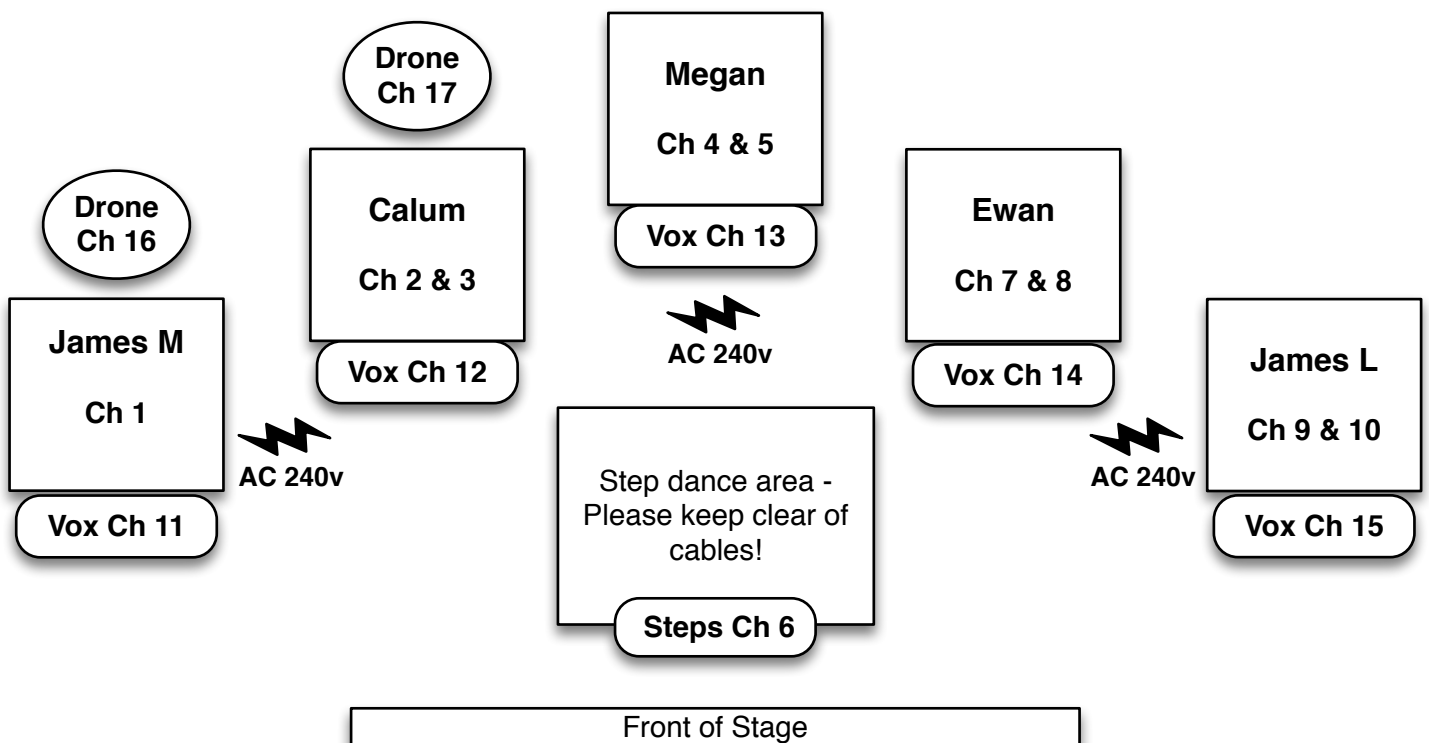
Drone Ch 17

Megan

Ch 4 & 5

Vox Ch 13

Drone Ch 16

Calum

Ch 2 & 3

Vox Ch 12

Ewan

Ch 7 & 8

Vox Ch 14

AC 240v

James M

Ch 1

Vox Ch 11

AC 240v

Step dance area - Please keep clear of cables!

Steps Ch 6

AC 240v

James L

Ch 9 & 10

Vox Ch 15

Front of Stage